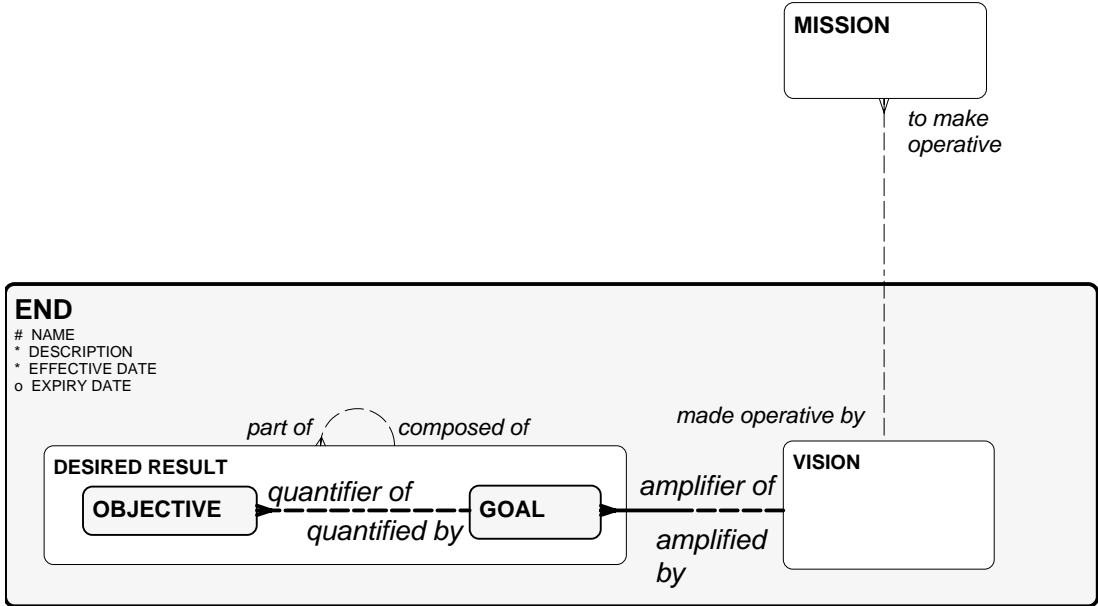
MISSION

to make operative

END
# NAME
* DESCRIPTION
* EFFECTIVE DATE
o EXPIRY DATE

made operative by

part of

composed of

DESIRED RESULT

OBJECTIVE

quantifier of

quantified by

GOAL

amplifier of

amplified by

VISION